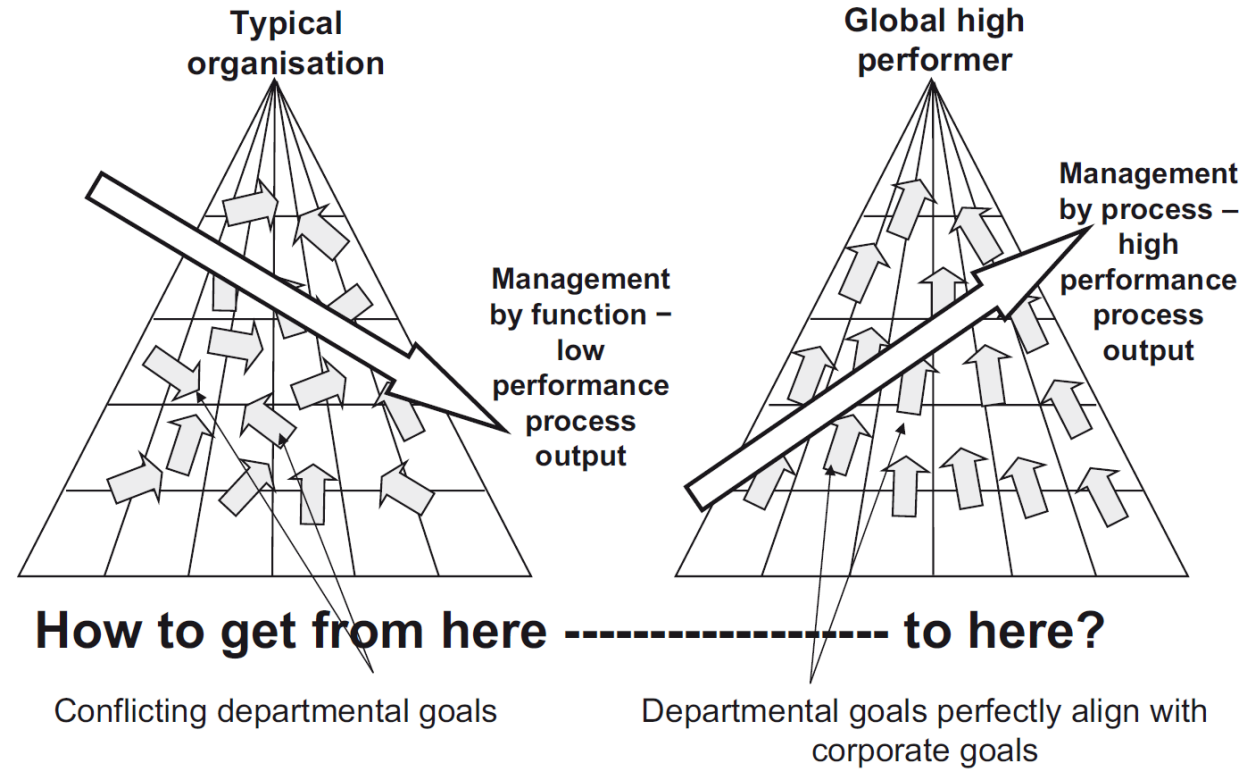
Typical organisation

Management by function – low performance process output

Global high performer

Management by process – high performance process output

How to get from here ------------------ to here?

Conflicting departmental goals

Departmental goals perfectly align with corporate goals